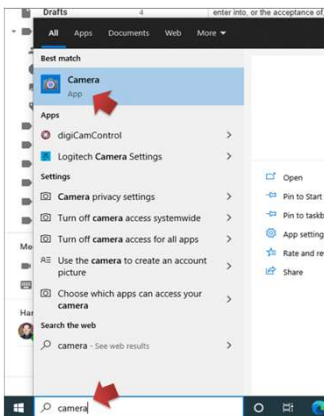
Drafts 4 enter into, or the acceptance of

All Apps Documents Web More

Best match

Camera
App

Apps

digiCamControl >

Logitech Camera Settings >

Settings

Camera privacy settings >

Turn off camera access systemwide >

Turn off camera access for all apps >

Use the camera to create an account picture >

Choose which apps can access your camera >

Search the web

camera - See web results >

Open

Pin to Start

Pin to taskb

App setting

Rate and re

Share

Mo

Har

camera